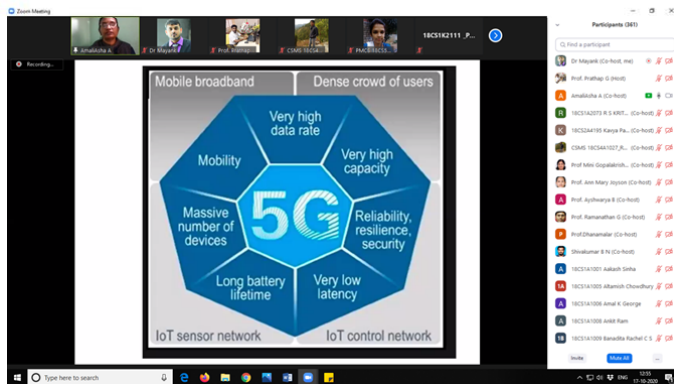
Zoom Meeting

Amalisha A | Dr Mayank | Prof. Bhuvan | CSMS 18CS4... | PMCB18CS5... | 18CS1K2111 _P...

Recording...

Mobile broadband | Dense crowd of users

Very high data rate

Mobility

Very high capacity

5G

Massive number of devices

Reliability, resilience, security

Long battery lifetime

Very low latency

IoT sensor network | IoT control network

Participants (361)

Find a participant

Dr Mayank (Co-host, me)
Prof. Prathap G (Host)
Amalisha A (Co-host)
18CS1A2073 R S KRIT... (Co-host)
18CS2A4195 Kavya Pa... (Co-host)
CSMS 18CS4A1027_R... (Co-host)
Prof Mini Gopalakrish... (Co-host)
Prof. Ann Mary Joyson (Co-host)
Prof. Aishwarya B (Co-host)
Prof. Ramanathan G (Co-host)
Prof.Dhanamalar (Co-host)
Shivakumar B N (Co-host)
18CS1A1001 Aakash Sinha
18CS1A1003 Aftamish Chowdhury
18CS1A1006 Amal K George
18CS1A1008 Ankit Ram
18CS1A1009 Banadita Rachel C S

Invite | Mute All | ...

Type here to search

ENG 12:55 17-10-2020